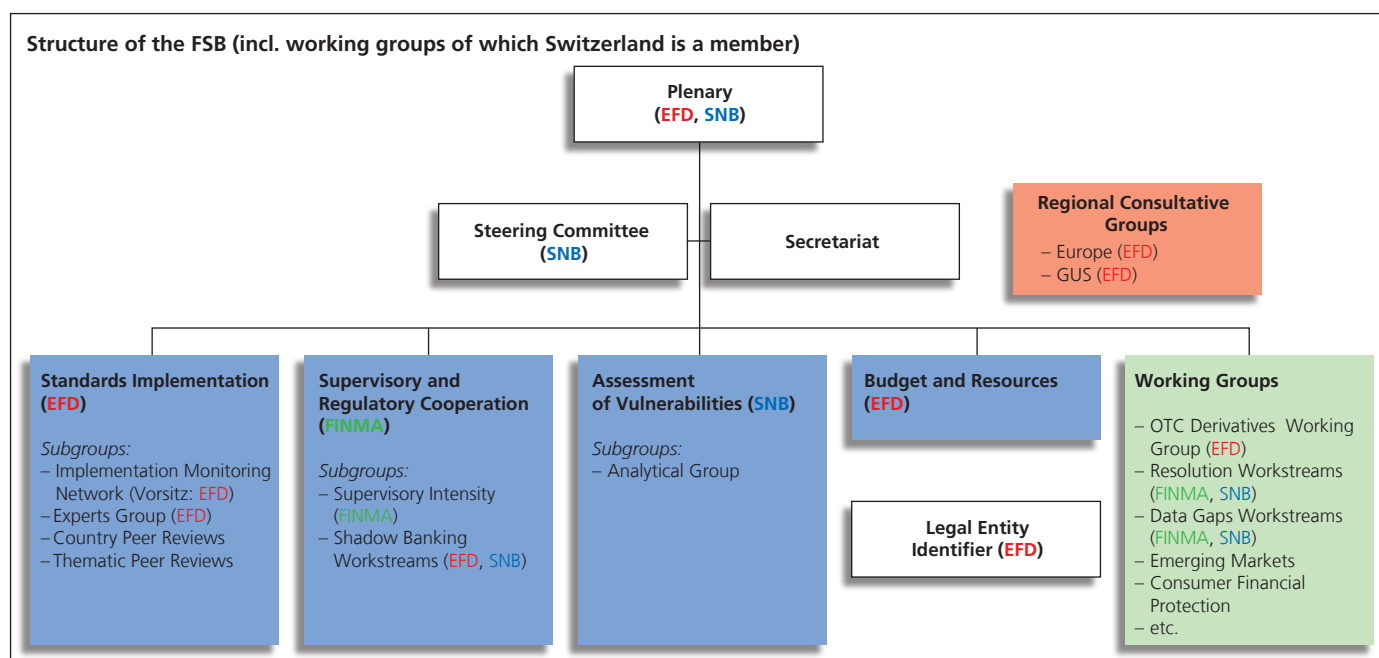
Structure of the FSB (incl. working groups of which Switzerland is a member)

Plenary
(EFD, SNB)

Steering Committee
(SNB)

Secretariat

Regional Consultative Groups
– Europe (EFD)
– GUS (EFD)

Standards Implementation
(EFD)

Subgroups:
– Implementation Monitoring Network (Vorsitz: EFD)
– Experts Group (EFD)
– Country Peer Reviews
– Thematic Peer Reviews

Supervisory and Regulatory Cooperation
(FINMA)

Subgroups:
– Supervisory Intensity (FINMA)
– Shadow Banking Workstreams (EFD, SNB)

Assessment of Vulnerabilities (SNB)

Subgroups:
– Analytical Group

Budget and Resources
(EFD)

Legal Entity Identifier (EFD)

Working Groups

– OTC Derivatives Working Group (EFD)
– Resolution Workstreams (FINMA, SNB)
– Data Gaps Workstreams (FINMA, SNB)
– Emerging Markets
– Consumer Financial Protection
– etc.